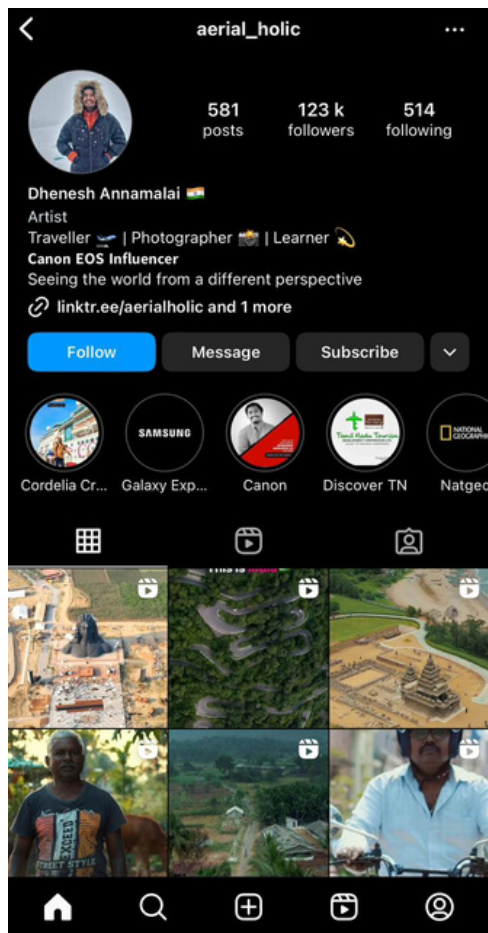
aerial_holic

581
posts

123 k
followers

514
following

Dhenesh Annamalai 🇮🇳
Artist
Traveller ✈️ | Photographer 📸 | Learner 💫
Canon EOS Influencer
Seeing the world from a different perspective
linktr.ee/aerialholic and 1 more

Follow
Message
Subscribe

SAMSUNG
Tamil Nadu Tourism
NATIONAL GEOGRAPHIC

Cordelia Cr...
Galaxy Exp...
Canon
Discover TN
Natgeo

This is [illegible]

EXCEED
STREET STYLE